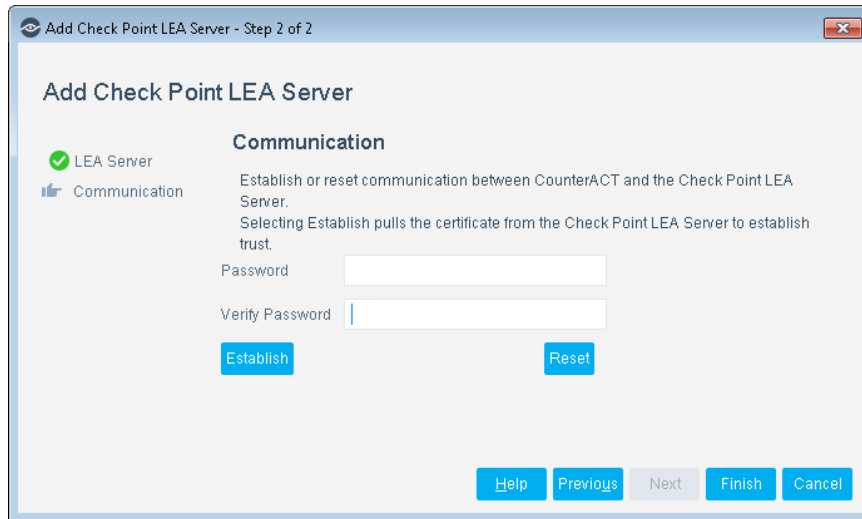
Add Check Point LEA Server - Step 2 of 2

Add Check Point LEA Server

LEA Server
Communication

Communication

Establish or reset communication between CounterACT and the Check Point LEA Server.
Selecting Establish pulls the certificate from the Check Point LEA Server to establish trust.

Password

Verify Password

Establish

Reset

Help Previous Next Finish Cancel